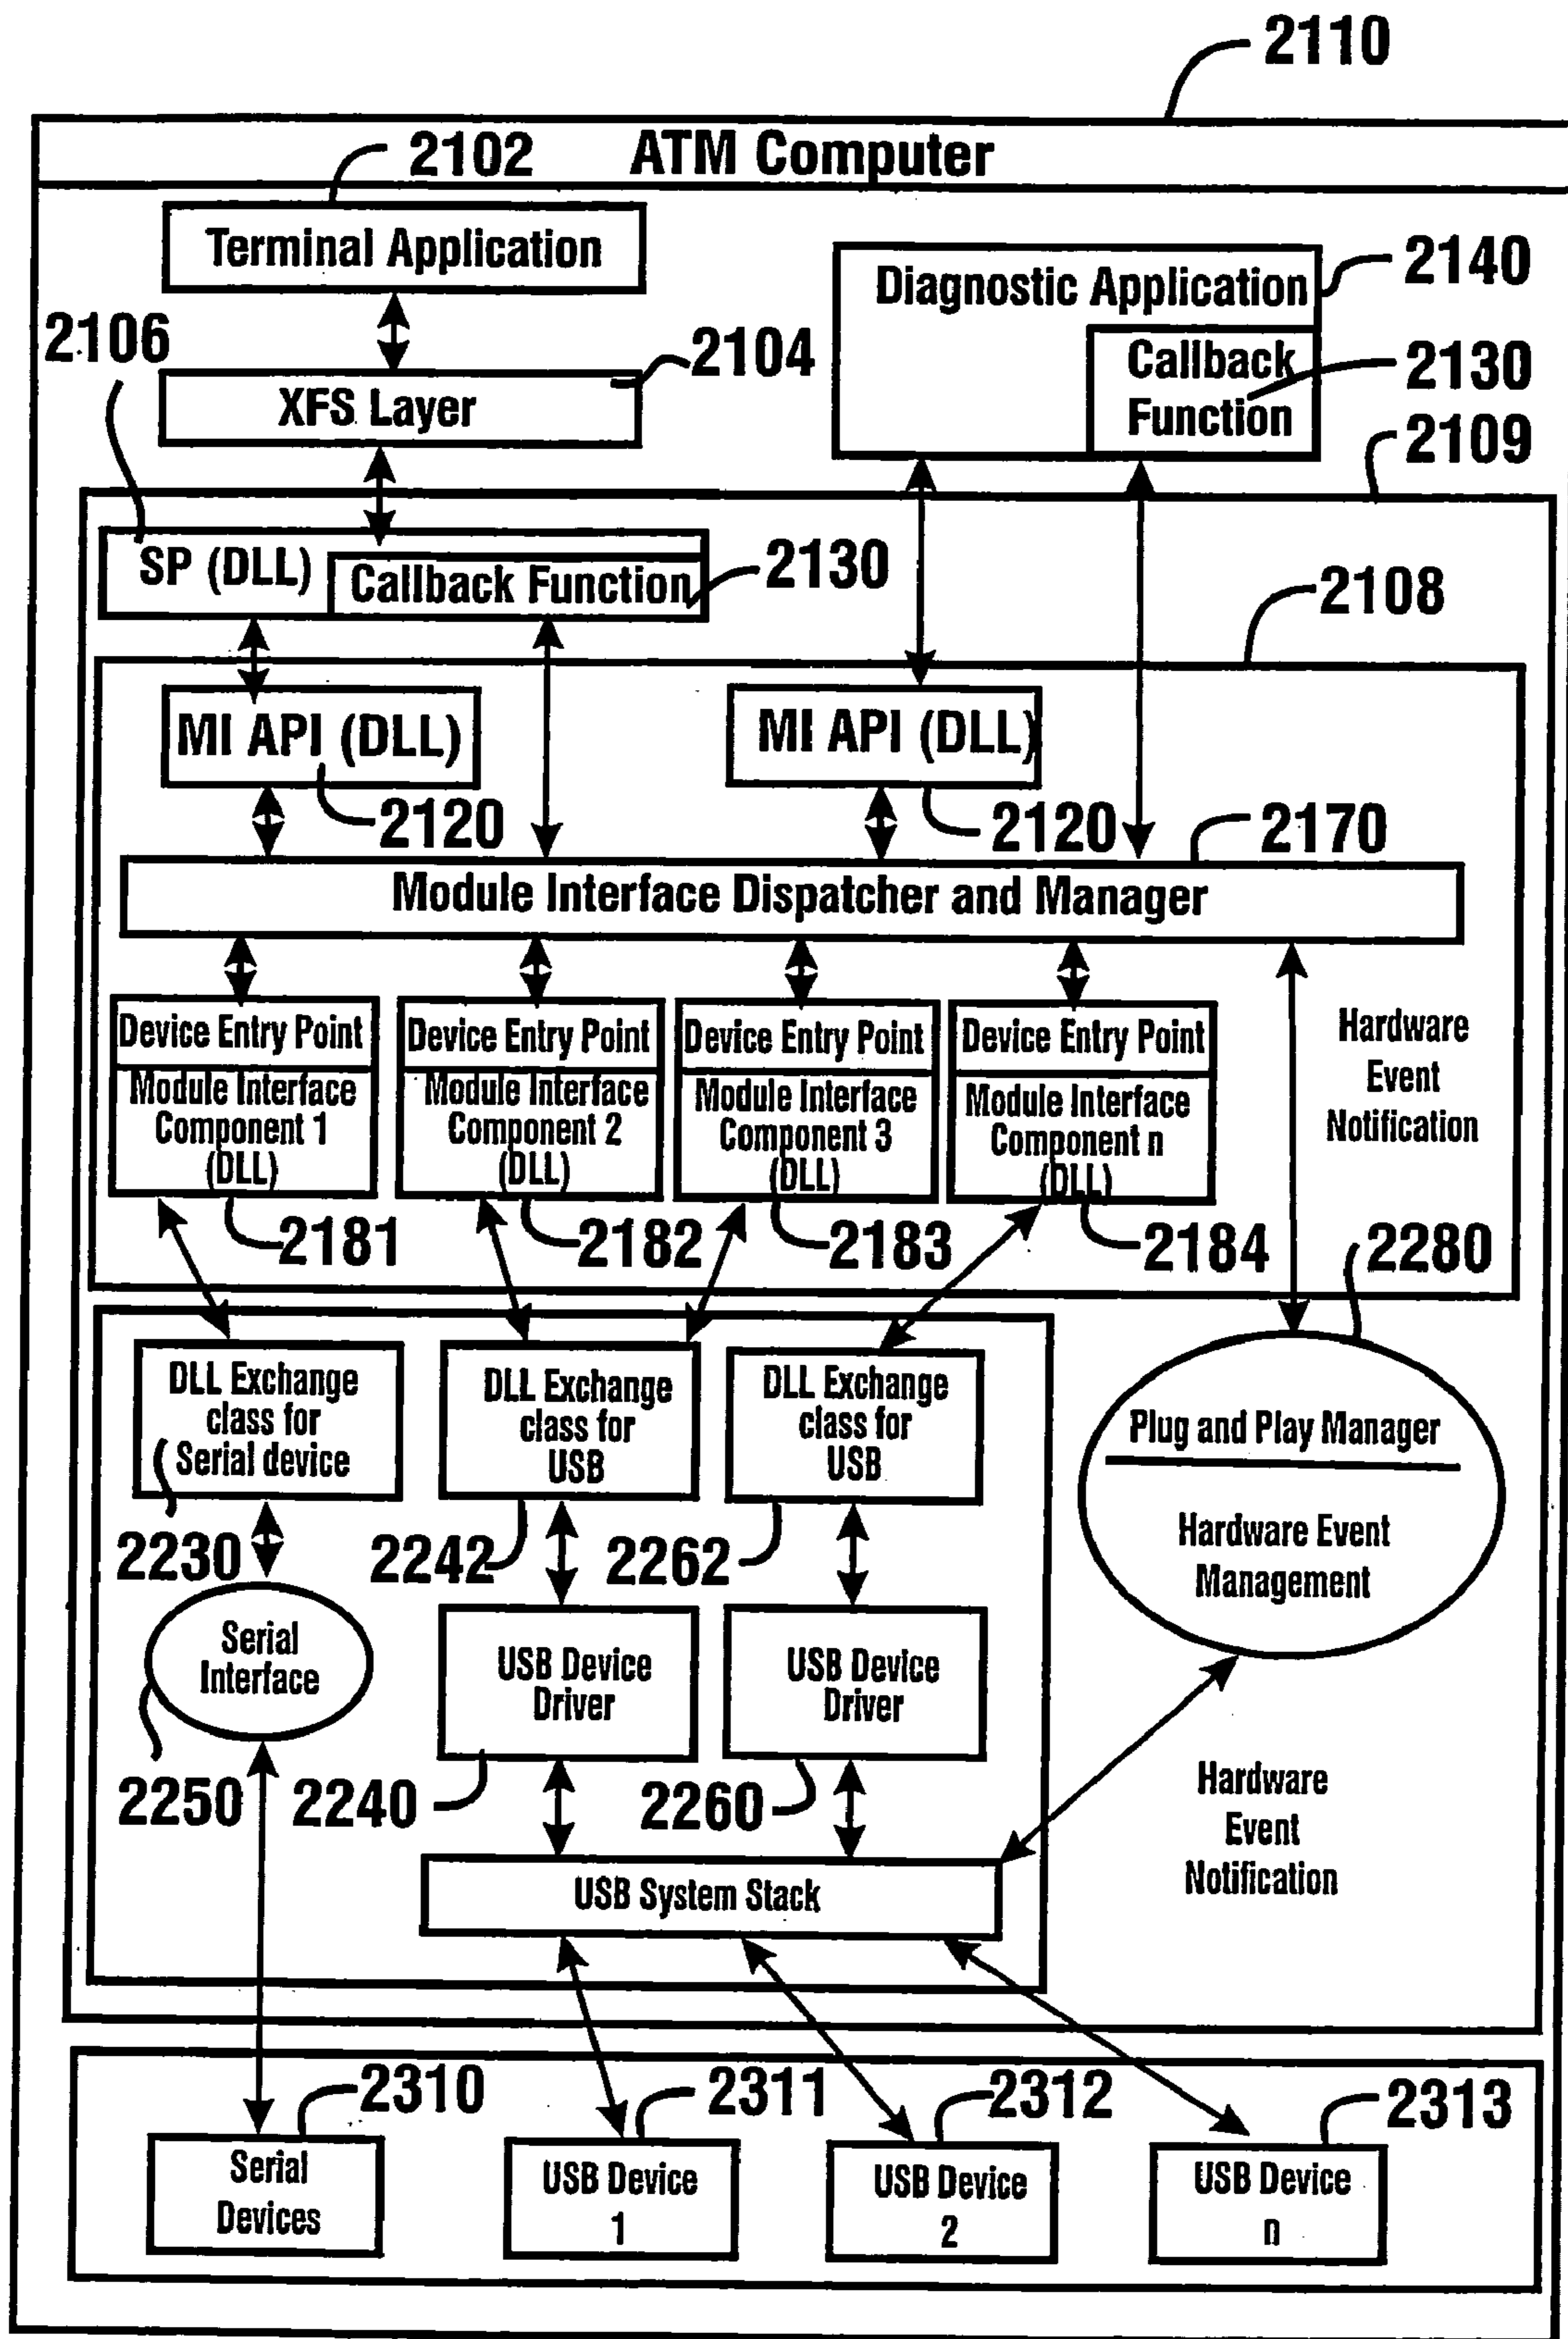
2110

2102 ATM Computer

Terminal Application

Diagnostic Application 2140

2106

2104

XFS Layer

Callback Function 2130

2109

SP (DLL) Callback Function 2130

2108

MI API (DLL)

MI API (DLL)

2120

2120

2170

Module Interface Dispatcher and Manager

Device Entry Point
Module Interface Component 1 (DLL)

Device Entry Point
Module Interface Component 2 (DLL)

Device Entry Point
Module Interface Component 3 (DLL)

Device Entry Point
Module Interface Component n (DLL)

Hardware Event Notification

2181 2182 2183 2184 2280

DLL Exchange class for Serial device

DLL Exchange class for USB

DLL Exchange class for USB

Plug and Play Manager

Hardware Event Management

2230 2242 2262

Serial Interface

USB Device Driver

USB Device Driver

2250 2240 2260

Hardware Event Notification

USB System Stack

2310 2311 2312 2313

Serial Devices

USB Device 1

USB Device 2

USB Device n